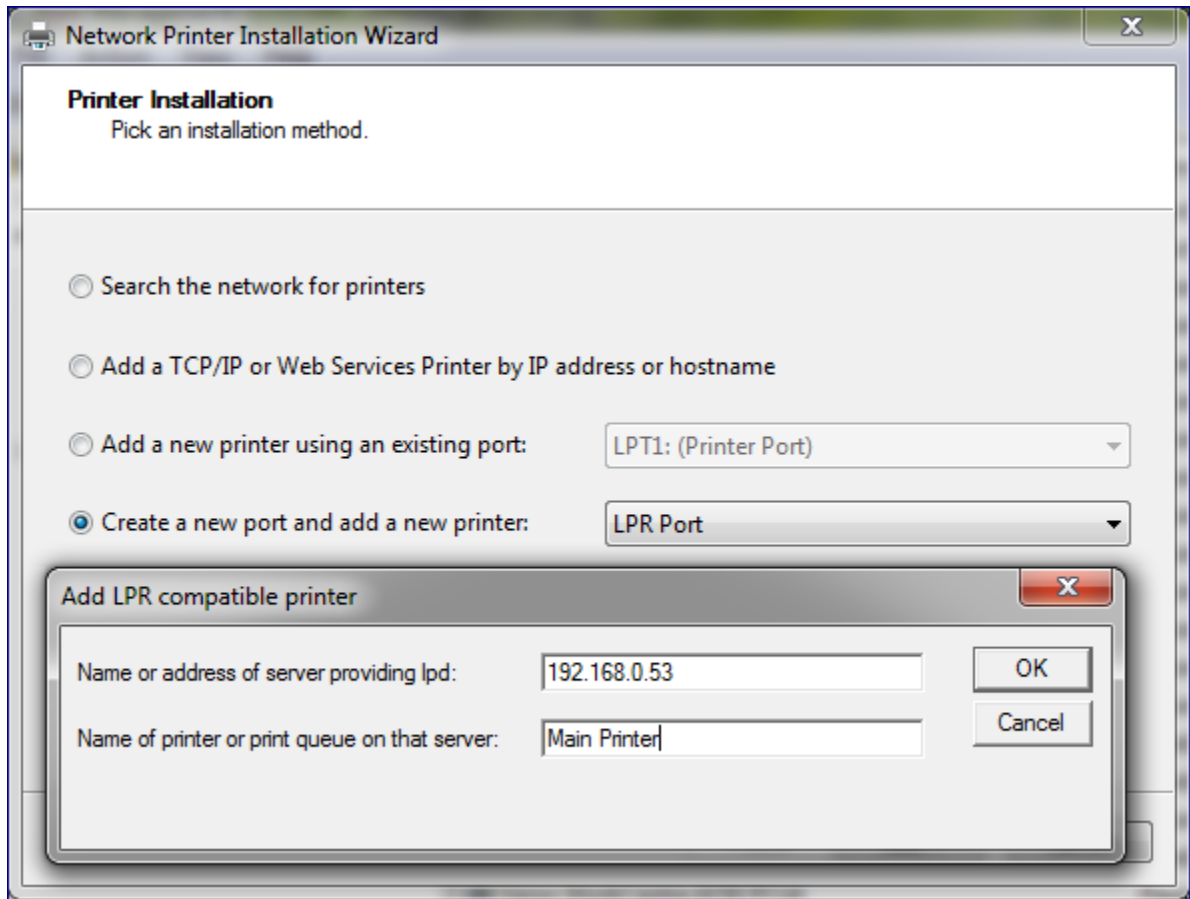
Network Printer Installation Wizard

Printer Installation
Pick an installation method.

Search the network for printers

Add a TCP/IP or Web Services Printer by IP address or hostname

Add a new printer using an existing port: LPT1: (Printer Port)

Create a new port and add a new printer: LPR Port

Add LPR compatible printer

Name or address of server providing lpd: 192.168.0.53

Name of printer or print queue on that server: Main Printer

OK

Cancel